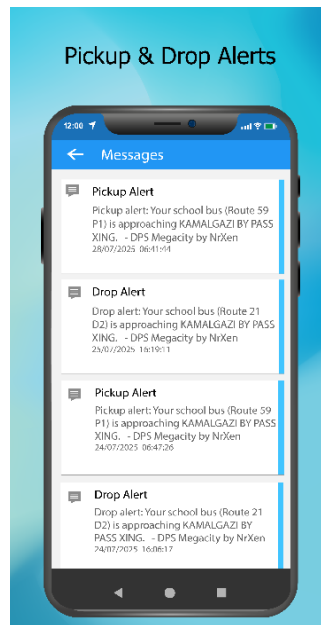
Pickup & Drop Alerts

12:00

Messages

Pickup Alert
Pickup alert: Your school bus (Route 59 P1) is approaching KAMALGAZI BY PASS XING. - DPS Megacity by NrXen
28/07/2025 06:41:44

Drop Alert
Drop alert: Your school bus (Route 21 D2) is approaching KAMALGAZI BY PASS XING. - DPS Megacity by NrXen
25/07/2025 16:19:11

Pickup Alert
Pickup alert: Your school bus (Route 59 P1) is approaching KAMALGAZI BY PASS XING. - DPS Megacity by NrXen
24/07/2025 06:47:26

Drop Alert
Drop alert: Your school bus (Route 21 D2) is approaching KAMALGAZI BY PASS XING. - DPS Megacity by NrXen
24/07/2025 16:06:17